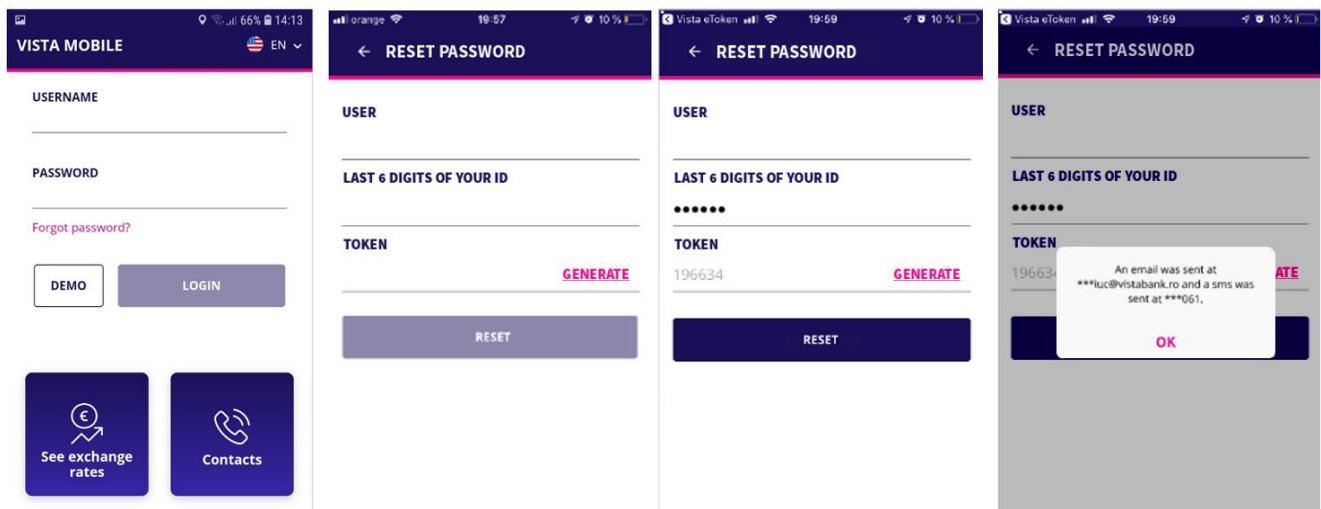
66% 14:13
VISTA MOBILE
EN
USERNAME
PASSWORD
Forgot password?
DEMO
LOGIN
See exchange rates
Contacts

orange 19:57 10 %
← RESET PASSWORD
USER
LAST 6 DIGITS OF YOUR ID
TOKEN
GENERATE
RESET

Vista eToken 19:59 10 %
← RESET PASSWORD
USER
LAST 6 DIGITS OF YOUR ID
••••••
TOKEN
196634
GENERATE
RESET

Vista eToken 19:59 10 %
← RESET PASSWORD
USER
LAST 6 DIGITS OF YOUR ID
••••••
TOKEN
19663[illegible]
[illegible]ATE
An email was sent at ***iuc@vistabank.ro and a sms was sent at ***061.
OK